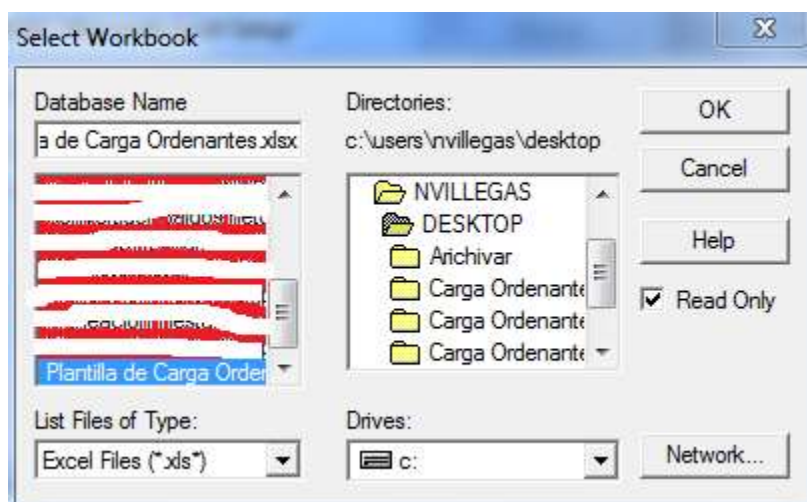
Select Workbook

Database Name

a de Carga Ordenantes.xlsx

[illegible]

Plantilla de Carga Order

Directories:

c:\users\nvillegas\desktop

NVILLEGAS

DESKTOP

Archivar

Carga Ordenante

Carga Ordenante

Carga Ordenante

OK

Cancel

Help

Read Only

List Files of Type:

Excel Files (*.xls*)

Drives:

c:

Network...